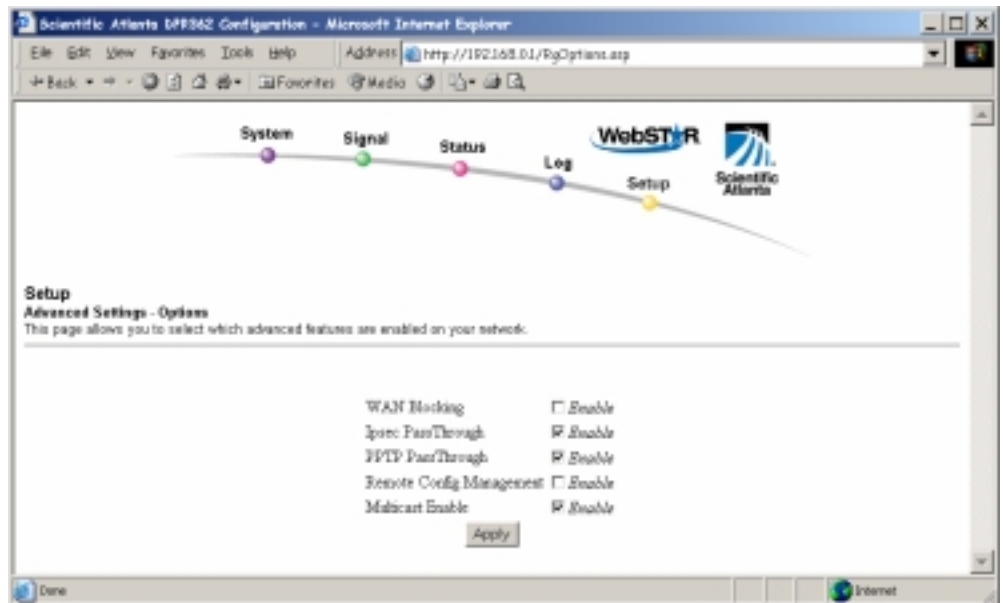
Scientific Atlanta DPR362 Configuration - Microsoft Internet Explorer

File Edit View Favorites Tools Help Address http://192.168.0.1/RgOptions.asp

Back Favorites Media

System Signal Status Log Setup

WebSTAR

Scientific Atlanta

Setup
Advanced Settings - Options
This page allows you to select which advanced features are enabled on your network.

| | |
|---|---|
| WAN Blocking | ☐ Enable |
| Ipsec PassThrough | ☑ Enable |
| PPTP PassThrough | ☑ Enable |
| Remote Config Management | ☐ Enable |
| Multicast Enable | ☑ Enable |

Apply

Done Internet